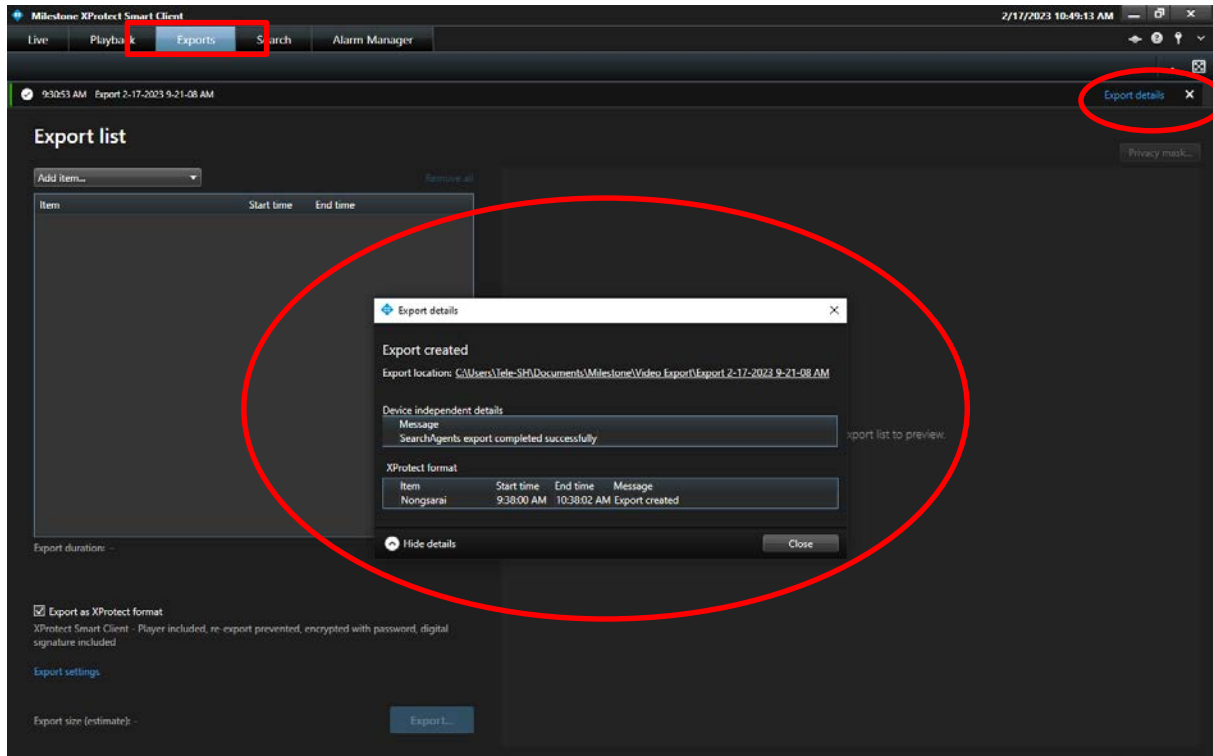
Milestone XProtect Smart Client

2/17/2023 10:49:13 AM

Live Playback Exports Search Alarm Manager

9:30:53 AM Export 2-17-2023 9-21-08 AM

Export details

Export list

Privacy mask...

Add item...

Remove all

| Item | Start time | End time |
|---|---|---|

Export details

Export created

Export location: C:\Users\Tele-SH\Documents\Milestone\Video Export\Export 2-17-2023 9-21-08 AM

Device independent details

Message
SearchAgents export completed successfully

XProtect format

| Item | Start time | End time | Message |
|---|---|---|---|
| Nongsarai | 9:38:00 AM | 10:38:02 AM | Export created |

Hide details

Close

xport list to preview.

Export duration: -

Export as XProtect format

XProtect Smart Client - Player included, re-export prevented, encrypted with password, digital signature included

Export settings

Export size (estimate): -

Export...